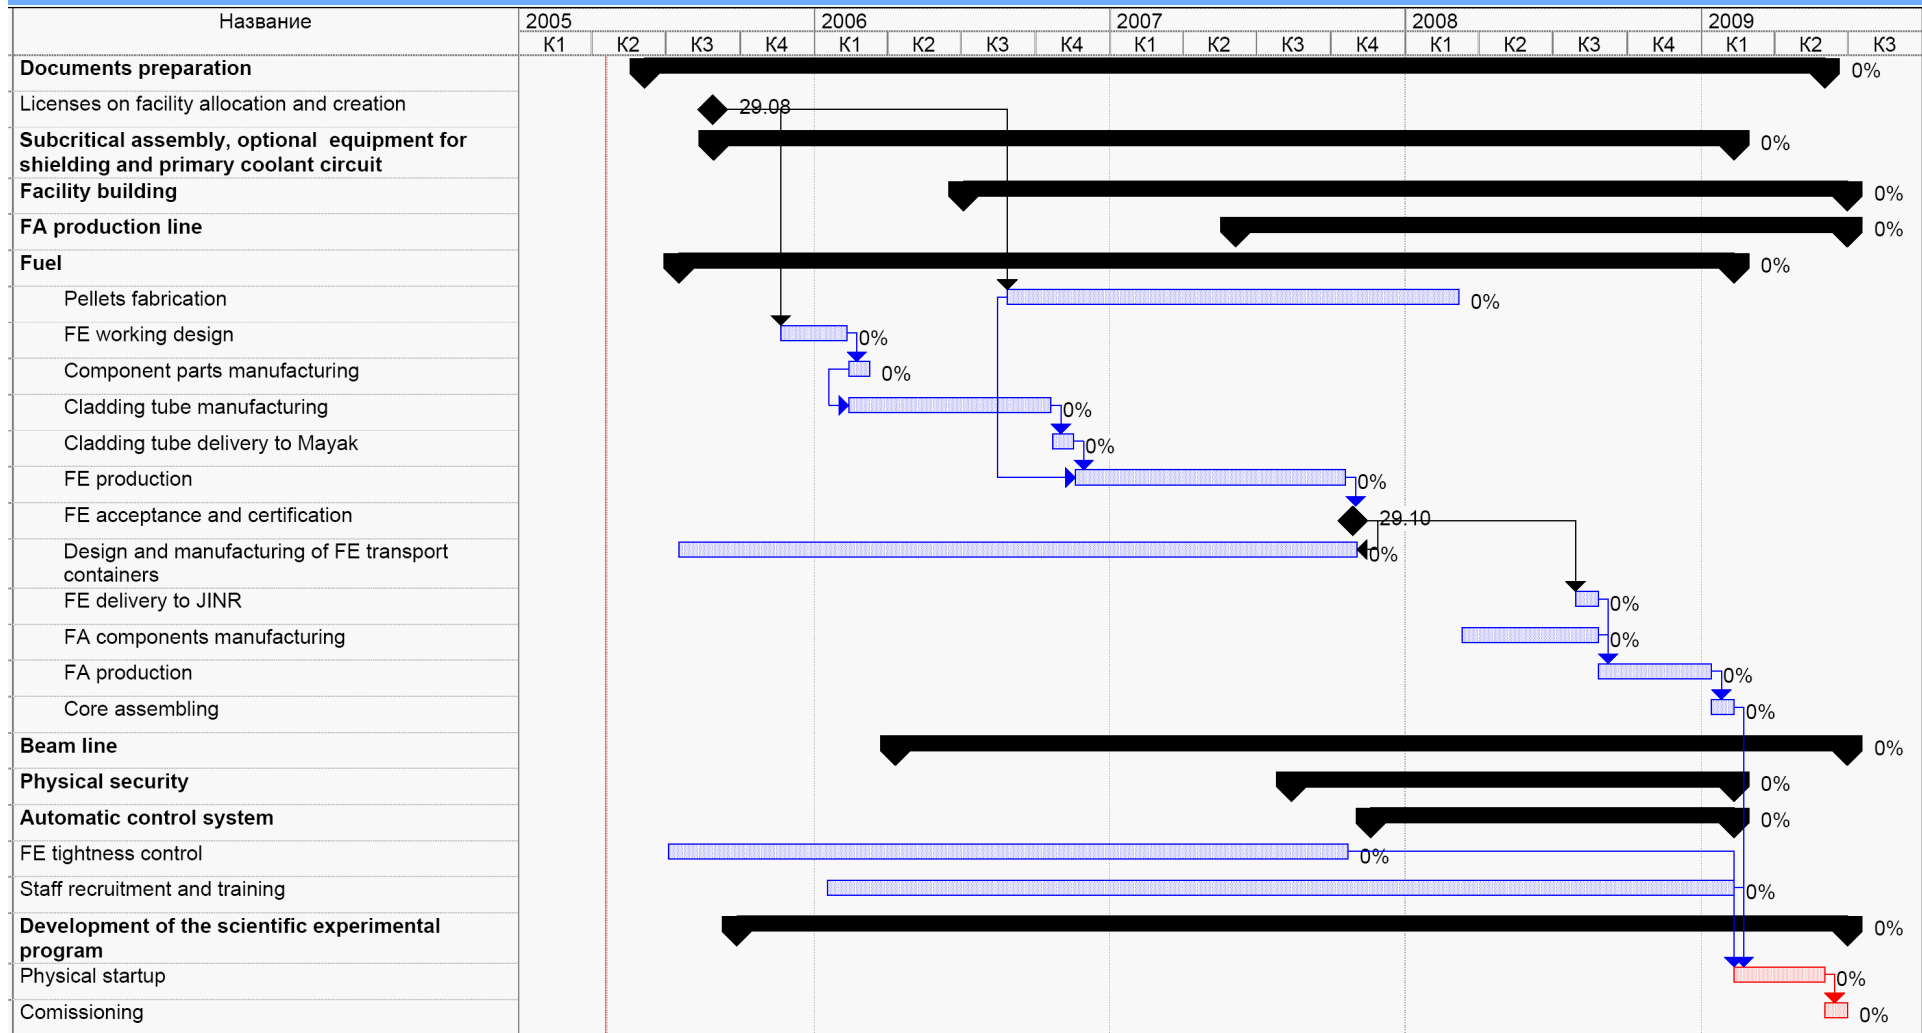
| Название | 2005 K1 | K2 | K3 | K4 | 2006 K1 | K2 | K3 | K4 | 2007 K1 | K2 | K3 | K4 | 2008 K1 | K2 | K3 | K4 | 2009 K1 | K2 | K3 |
|---|---|---|---|---|---|---|---|---|---|---|---|---|---|---|---|---|---|---|---|
| **Documents preparation** | | | | | | | | | | | | | | | | | | 0% | |
| Licenses on facility allocation and creation | | | 29.08 | | | | | | | | | | | | | | | | |
| **Subcritical assembly, optional equipment for shielding and primary coolant circuit** | | | | | | | | | | | | | | | | | 0% | | |
| **Facility building** | | | | | | | | | | | | | | | | | | | 0% |
| **FA production line** | | | | | | | | | | | | | | | | | | | 0% |
| **Fuel** | | | | | | | | | | | | | | | | | 0% | | |
| Pellets fabrication | | | | | | | | | | | 0% | | | | | | | | |
| FE working design | | | | | 0% | | | | | | | | | | | | | | |
| Component parts manufacturing | | | | | 0% | | | | | | | | | | | | | | |
| Cladding tube manufacturing | | | | | | | | 0% | | | | | | | | | | | |
| Cladding tube delivery to Mayak | | | | | | | | 0% | | | | | | | | | | | |
| FE production | | | | | | | | | | | 0% | | | | | | | | |
| FE acceptance and certification | | | | | | | | | | | 29.10 | | | | | | | | |
| Design and manufacturing of FE transport containers | | | | | | | | | | | 0% | | | | | | | | |
| FE delivery to JINR | | | | | | | | | | | | | | | 0% | | | | |
| FA components manufacturing | | | | | | | | | | | | | | | 0% | | | | |
| FA production | | | | | | | | | | | | | | | | 0% | | | |
| Core assembling | | | | | | | | | | | | | | | | | 0% | | |
| **Beam line** | | | | | | | | | | | | | | | | | | | 0% |
| **Physical security** | | | | | | | | | | | | | | | | | 0% | | |
| **Automatic control system** | | | | | | | | | | | | | | | | | 0% | | |
| FE tightness control | | | | | | | | | | | 0% | | | | | | | | |
| Staff recruitment and training | | | | | | | | | | | | | | | | | 0% | | |
| **Development of the scientific experimental program** | | | | | | | | | | | | | | | | | | | 0% |
| Physical startup | | | | | | | | | | | | | | | | | | 0% | |
| Comissioning | | | | | | | | | | | | | | | | | | | 0% |